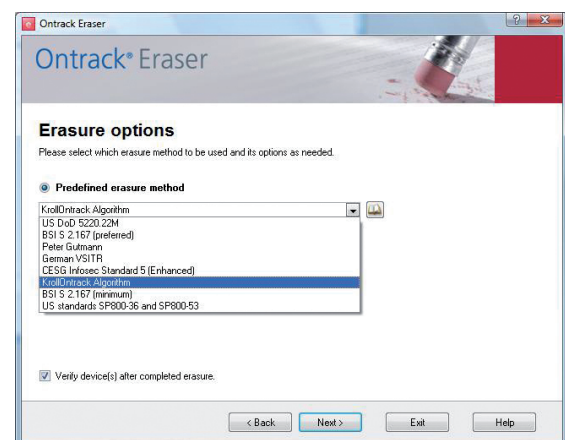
Ontrack Eraser

? X

Ontrack® Eraser

Erasure options

Please select which erasure method to be used and its options as needed.

Predefined erasure method

KrollOntrack Algorithm

US DoD 5220.22M
BSI S 2.167 (preferred)
Peter Gutmann
German VSITR
CESG Infosec Standard 5 (Enhanced)
KrollOntrack Algorithm
BSI S 2.167 (minimum)
US standards SP800-36 and SP800-53

Verify device(s) after completed erasure.

< Back

Next >

Exit

Help